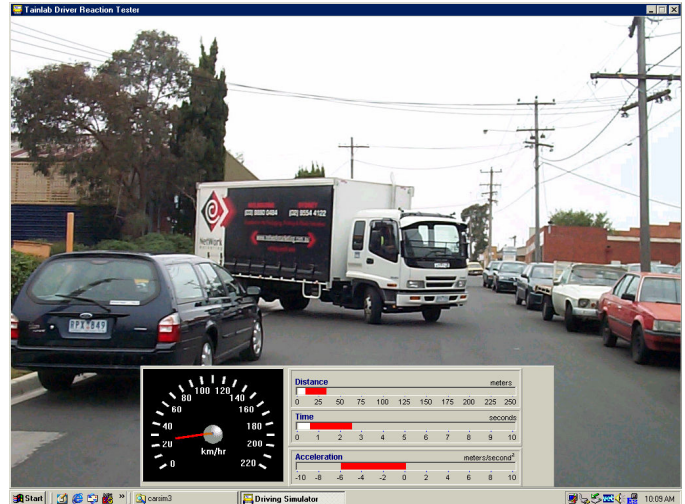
Tainlab Driver Reaction Tester

MELBOURNE (03) 9820 0404
SYDNEY (02) 9554 4122

NETWORK

RPX 849

0
20
40
60
80
100
120
140
160
180
200
220
km/hr

Distance
meters
0 25 50 75 100 125 150 175 200 225 250

Time
seconds
0 1 2 3 4 5 6 7 8 9 10

Acceleration
meters/second$^2$
-10 -8 -6 -4 -2 0 2 4 6 8 10

Start
carsim3
Driving Simulator
10:09 AM